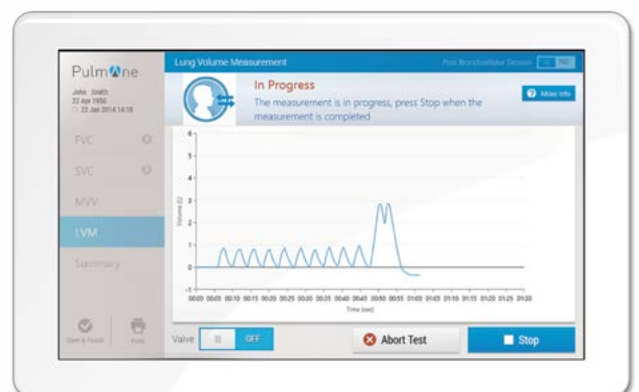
PulmOne

John Smith
22 Apr 1956
22 Jan 2014 14:18

FVC

SVC

MVV

LVM

Summary

Save & Finish

Print

Lung Volume Measurement

Post Bronchodilator Session

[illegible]

In Progress

The measurement is in progress, press Stop when the measurement is completed

More info

6
5
4
3
2
1
0
-1

Volume (L)

00:00 00:05 00:10 00:15 00:20 00:25 00:30 00:35 00:40 00:45 00:50 00:55 01:00 01:05 01:10 01:15 01:20 01:25 01:30

Time (sec)

Valve

OFF

Abort Test

Stop